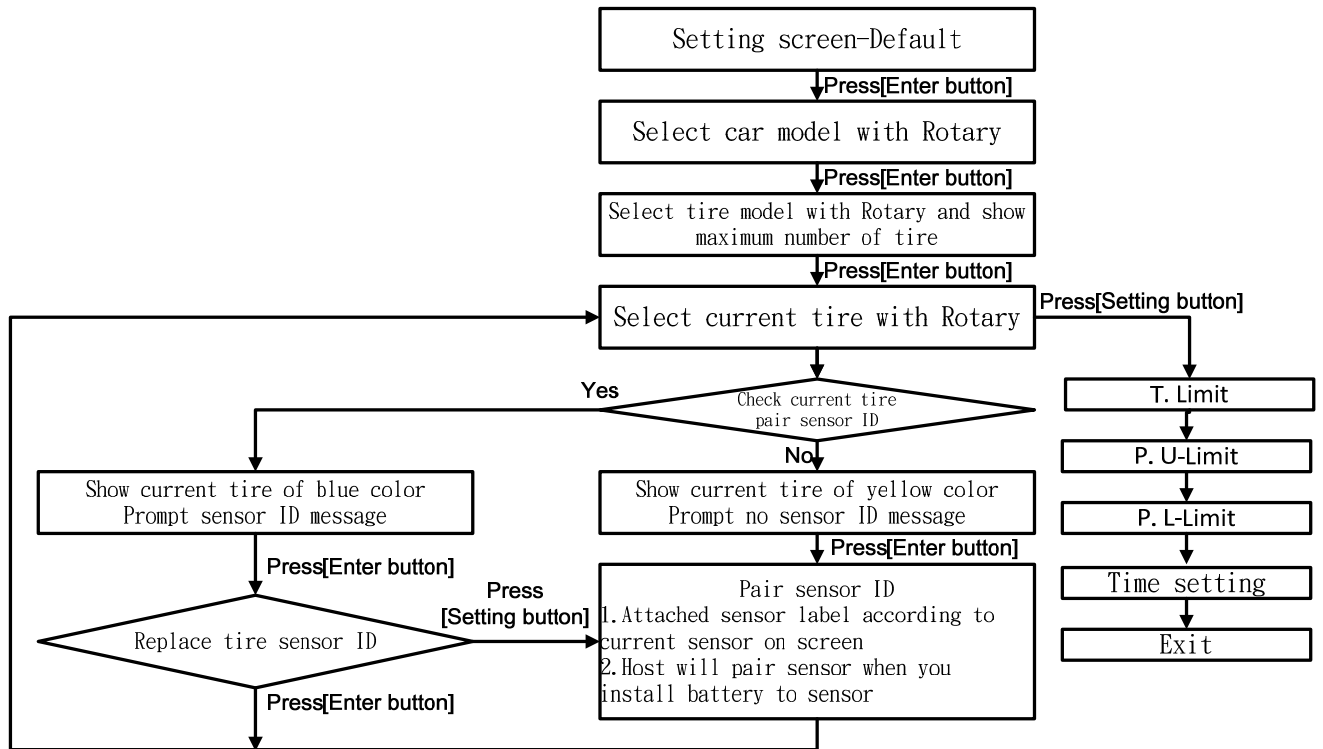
Setting screen-Default

Press[Enter button]

Select car model with Rotary

Press[Enter button]

Select tire model with Rotary and show maximum number of tire

Press[Enter button]

Select current tire with Rotary

Press[Setting button]

T. Limit

P. U-Limit

P. L-Limit

Time setting

Exit

Yes

Check current tire pair sensor ID

No

Show current tire of blue color
Prompt sensor ID message

Show current tire of yellow color
Prompt no sensor ID message

Press[Enter button]

Press[Enter button]

Press
[Setting button]

Replace tire sensor ID

Pair sensor ID
1.Attached sensor label according to current sensor on screen
2.Host will pair sensor when you install battery to sensor

Press[Enter button]